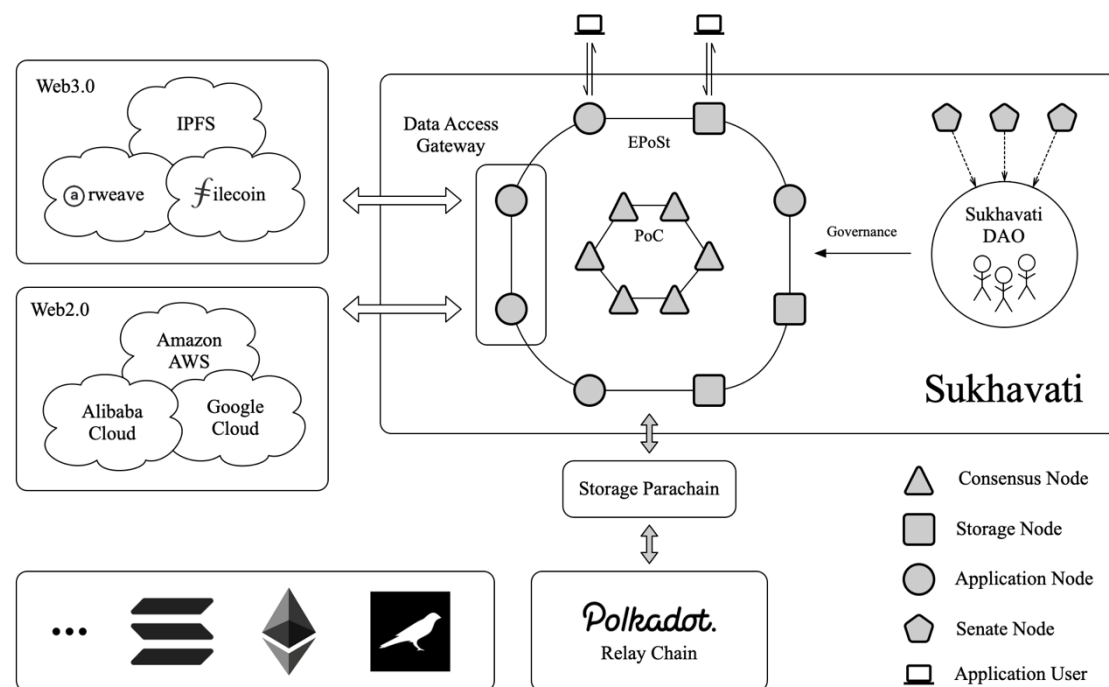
Web3.0

IPFS

ⓐrweave

⨎ilecoin

Web2.0

Amazon AWS

Alibaba Cloud

Google Cloud

Data Access Gateway

EPoSt

PoC

Governance

Sukhavati DAO

Sukhavati

Storage Parachain

Polkadot.

Relay Chain

•••

Consensus Node

Storage Node

Application Node

Senate Node

Application User